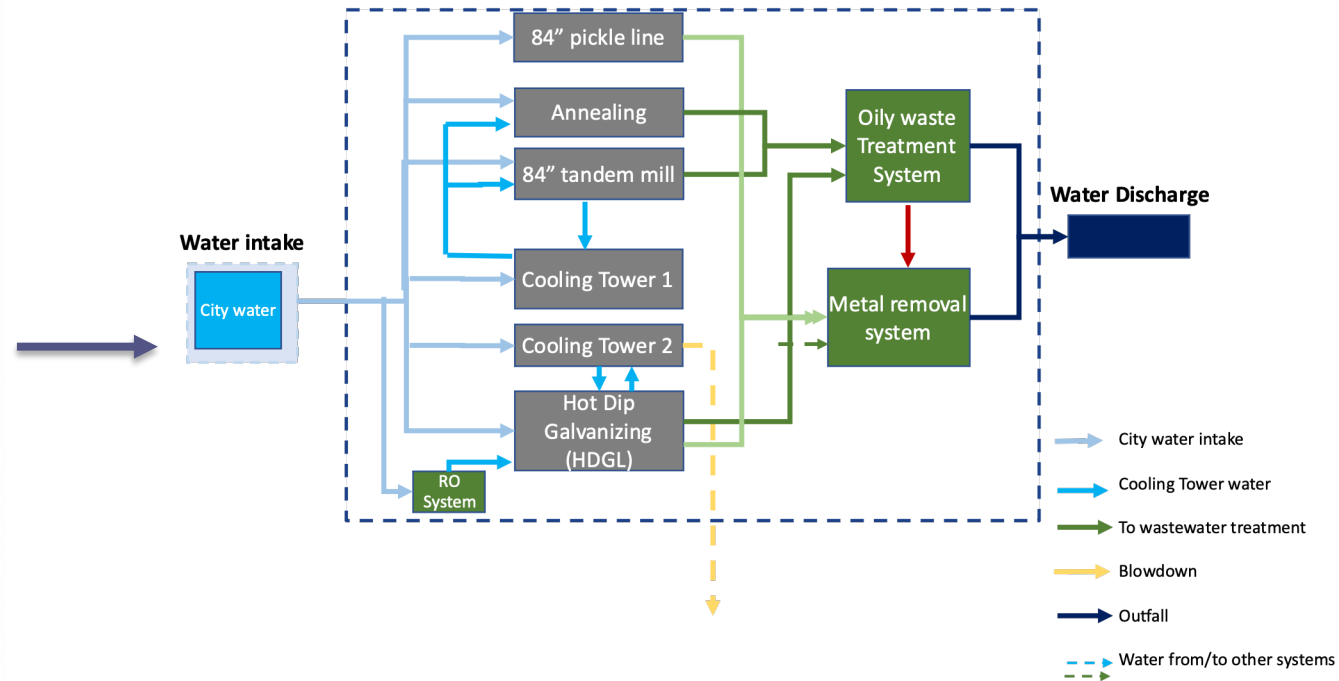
84” pickle line

Annealing

84” tandem mill

Cooling Tower 1

Cooling Tower 2

Hot Dip Galvanizing (HDGL)

RO System

Oily waste Treatment System

Metal removal system

Water Discharge

Water intake

City water

City water intake

Cooling Tower water

To wastewater treatment

Blowdown

Outfall

Water from/to other systems